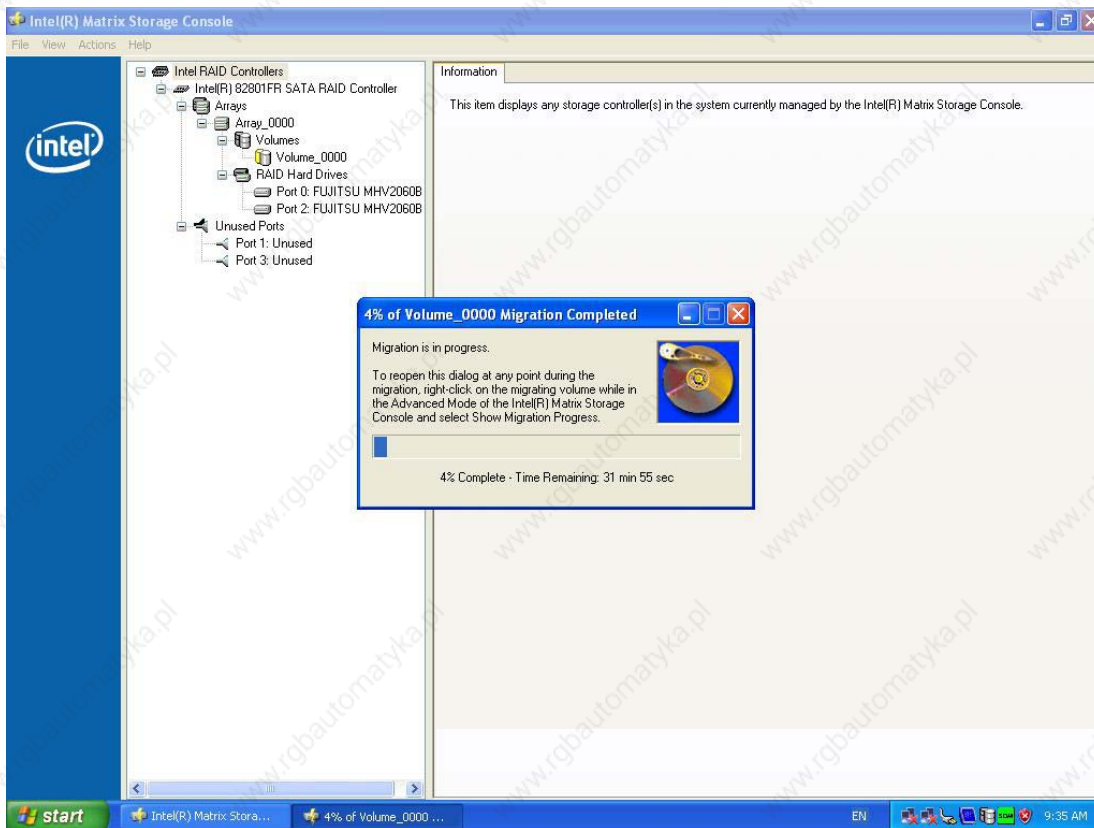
Intel(R) Matrix Storage Console

File View Actions Help

intel

Intel RAID Controllers
Intel(R) 82801FR SATA RAID Controller
Arrays
Array_0000
Volumes
Volume_0000
RAID Hard Drives
Port 0: FUJITSU MHV2060B
Port 2: FUJITSU MHV2060B
Unused Ports
Port 1: Unused
Port 3: Unused

Information

This item displays any storage controller(s) in the system currently managed by the Intel(R) Matrix Storage Console.

4% of Volume_0000 Migration Completed

Migration is in progress.

To reopen this dialog at any point during the migration, right-click on the migrating volume while in the Advanced Mode of the Intel(R) Matrix Storage Console and select Show Migration Progress.

4% Complete - Time Remaining: 31 min 55 sec

www.rgbautomatyka.pl

start | Intel(R) Matrix Stora... | 4% of Volume_0000 ... | EN | 9:35 AM